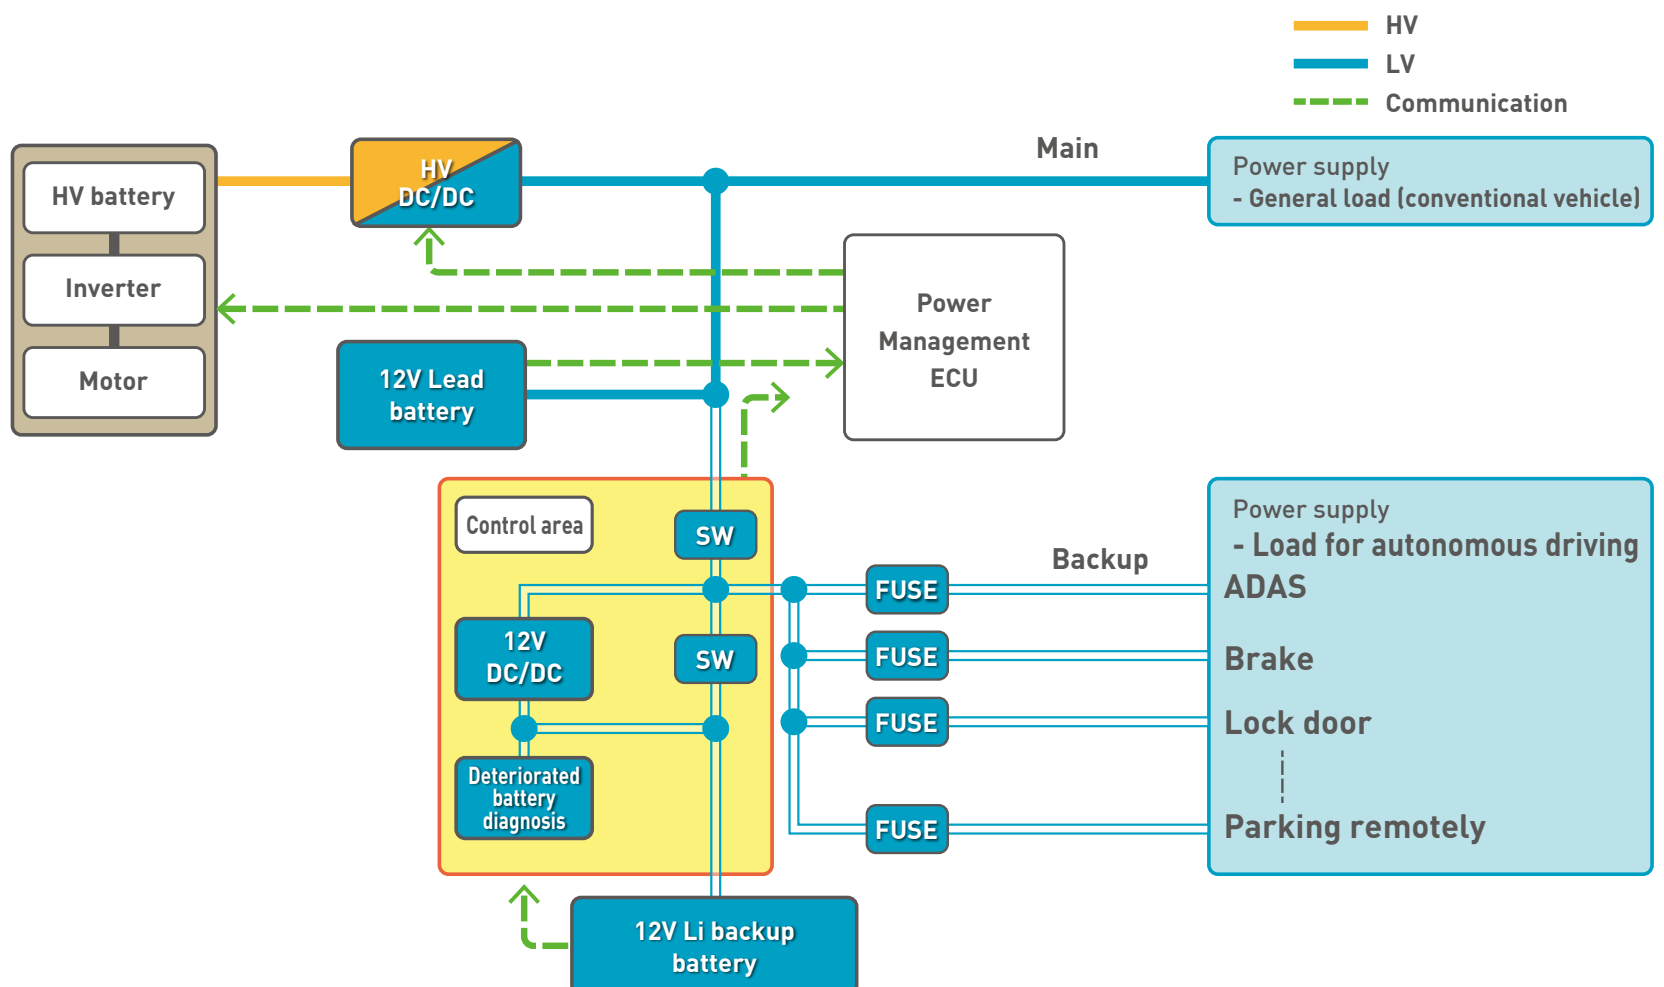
HV
LV
Communication

HV battery
Inverter
Motor

HV DC/DC

Main

Power supply
- General load (conventional vehicle)

Power Management ECU

12V Lead battery

Control area
SW
12V DC/DC
SW
Deteriorated battery diagnosis

Backup
FUSE
FUSE
FUSE
FUSE

Power supply
- Load for autonomous driving
ADAS
Brake
Lock door
Parking remotely

12V Li backup battery